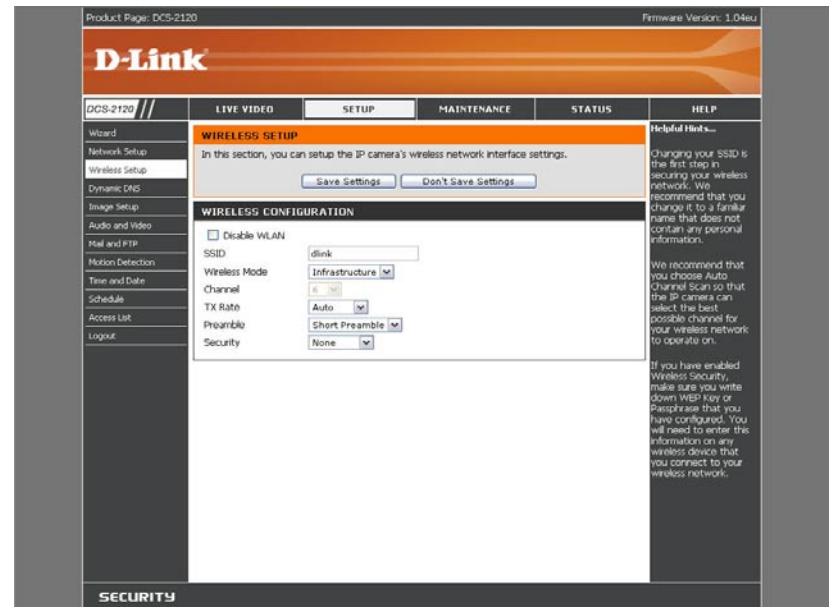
Product Page: DCS-2120

Firmware Version: 1.04eu

D-Link

DCS-2120

LIVE VIDEO | SETUP | MAINTENANCE | STATUS | HELP

Wizard
Network Setup
Wireless Setup
Dynamic DNS
Image Setup
Audio and Video
Mail and FTP
Motion Detection
Time and Date
Schedule
Access List
Logout

WIRELESS SETUP

In this section, you can setup the IP camera's wireless network interface settings.

Save Settings | Don't Save Settings

WIRELESS CONFIGURATION

Disable WLAN

SSID dlink

Wireless Mode Infrastructure

Channel 6

TX Rate Auto

Preamble Short Preamble

Security None

Helpful Hints...

Changing your SSID is the first step in securing your wireless network. We recommend that you change it to a familiar name that does not contain any personal information.

We recommend that you choose Auto Channel Scan so that the IP camera can select the best possible channel for your wireless network to operate on.

If you have enabled Wireless Security, make sure you write down WEP Key or Passphrase that you have configured. You will need to enter this information on any wireless device that you connect to your wireless network.

SECURITY